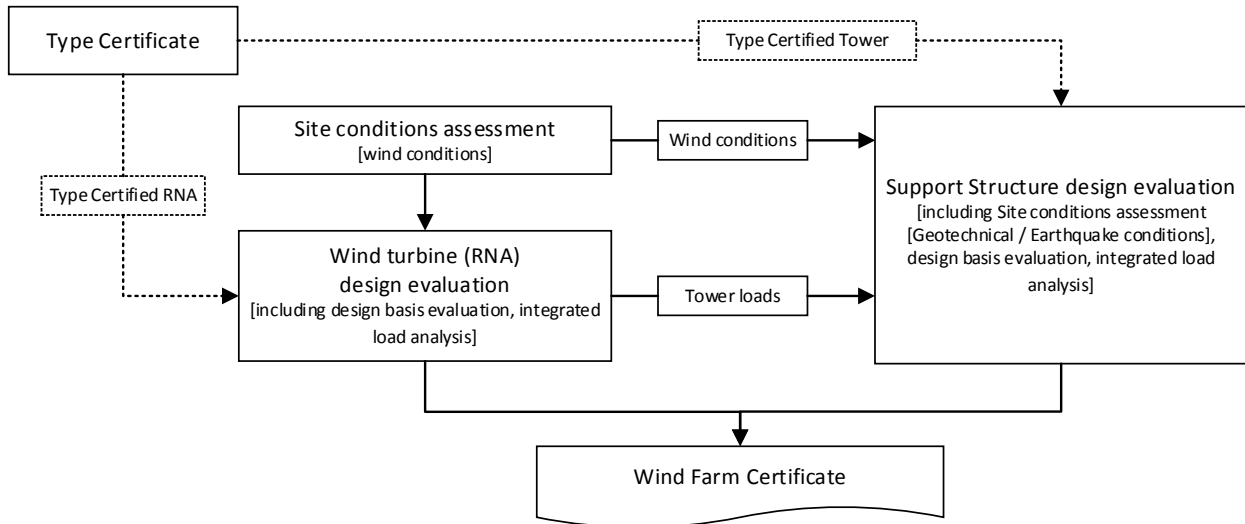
Type Certificate

Type Certified Tower

Site conditions assessment
[wind conditions]

Wind conditions

Type Certified RNA

Support Structure design evaluation
[including Site conditions assessment [Geotechnical / Earthquake conditions], design basis evaluation, integrated load analysis]

Wind turbine (RNA) design evaluation
[including design basis evaluation, integrated load analysis]

Tower loads

Wind Farm Certificate